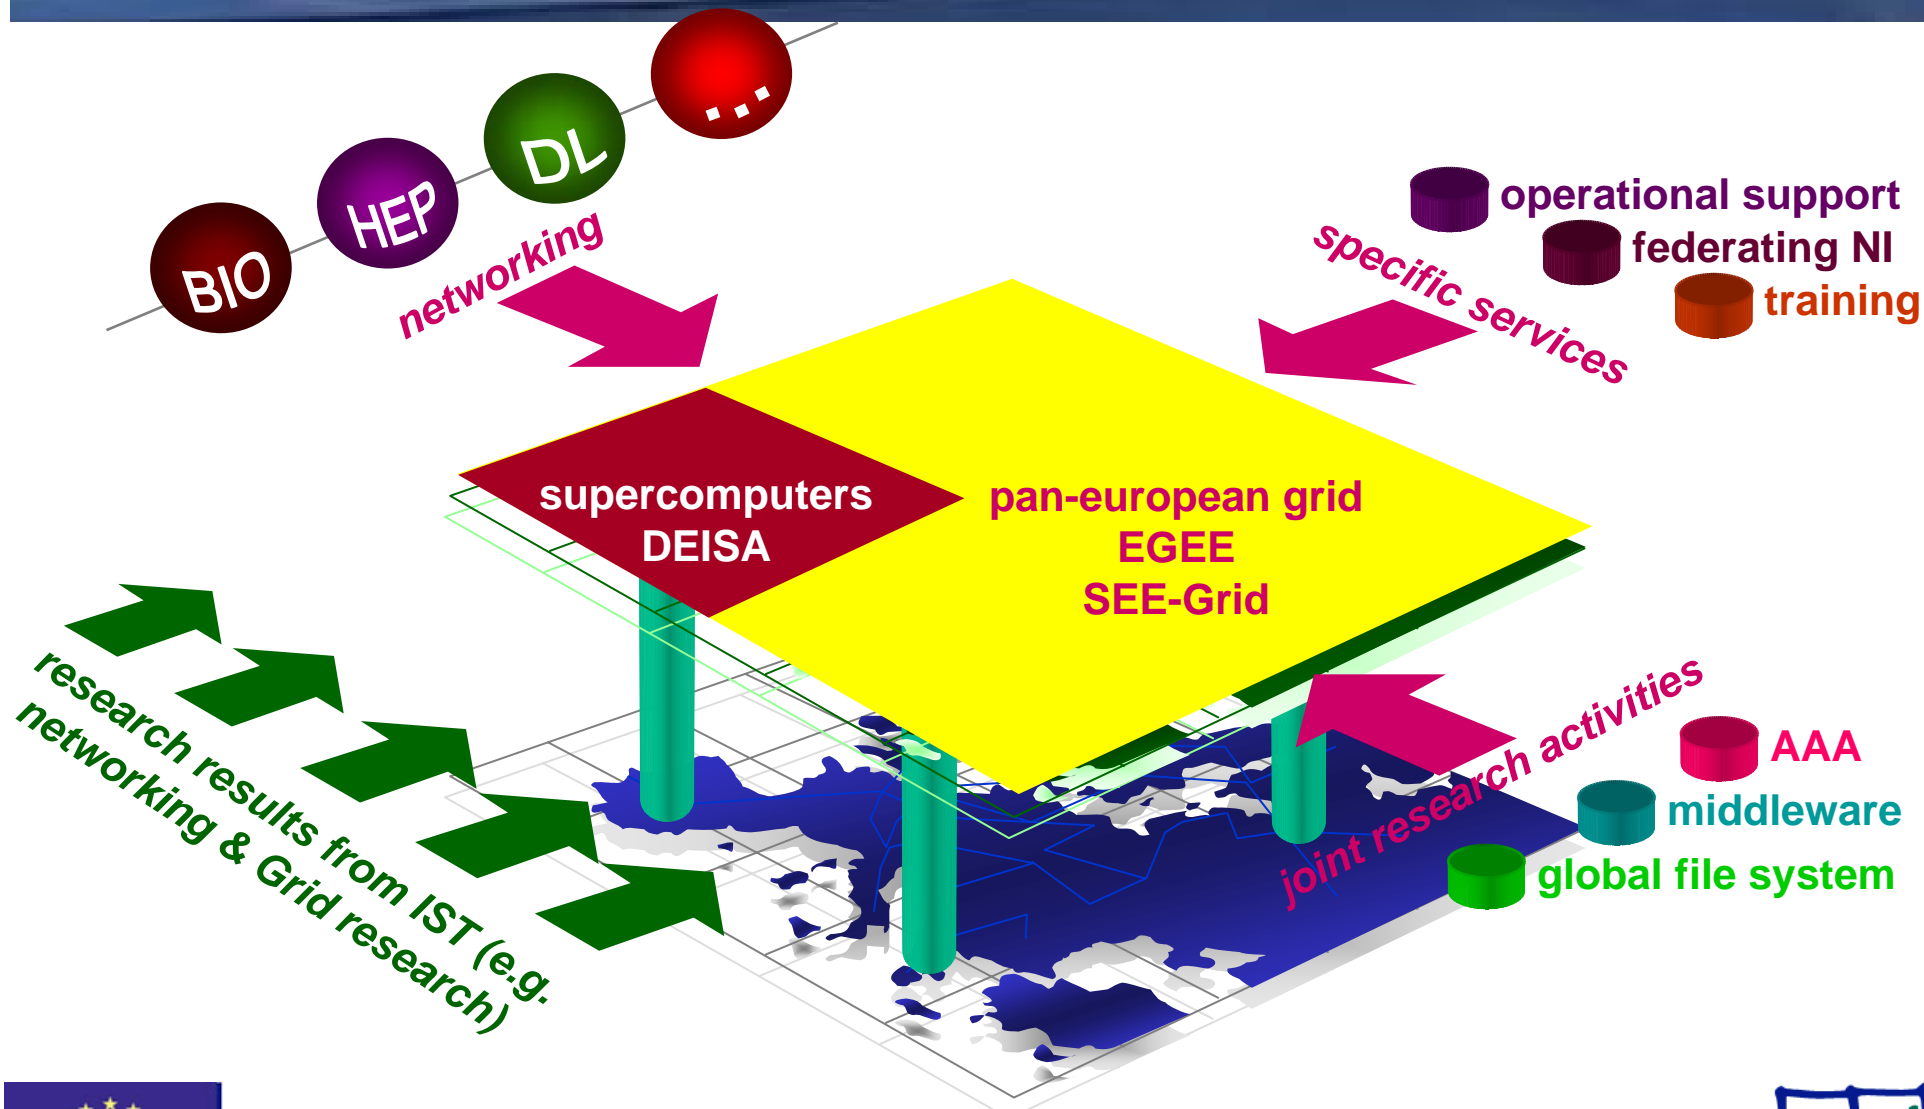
BIO
HEP
DL
...
networking

operational support
federating NI
training
specific services

supercomputers
DEISA

pan-european grid
EGEE
SEE-Grid

research results from IST (e.g. networking & Grid research)

joint research activities
AAA
middleware
global file system